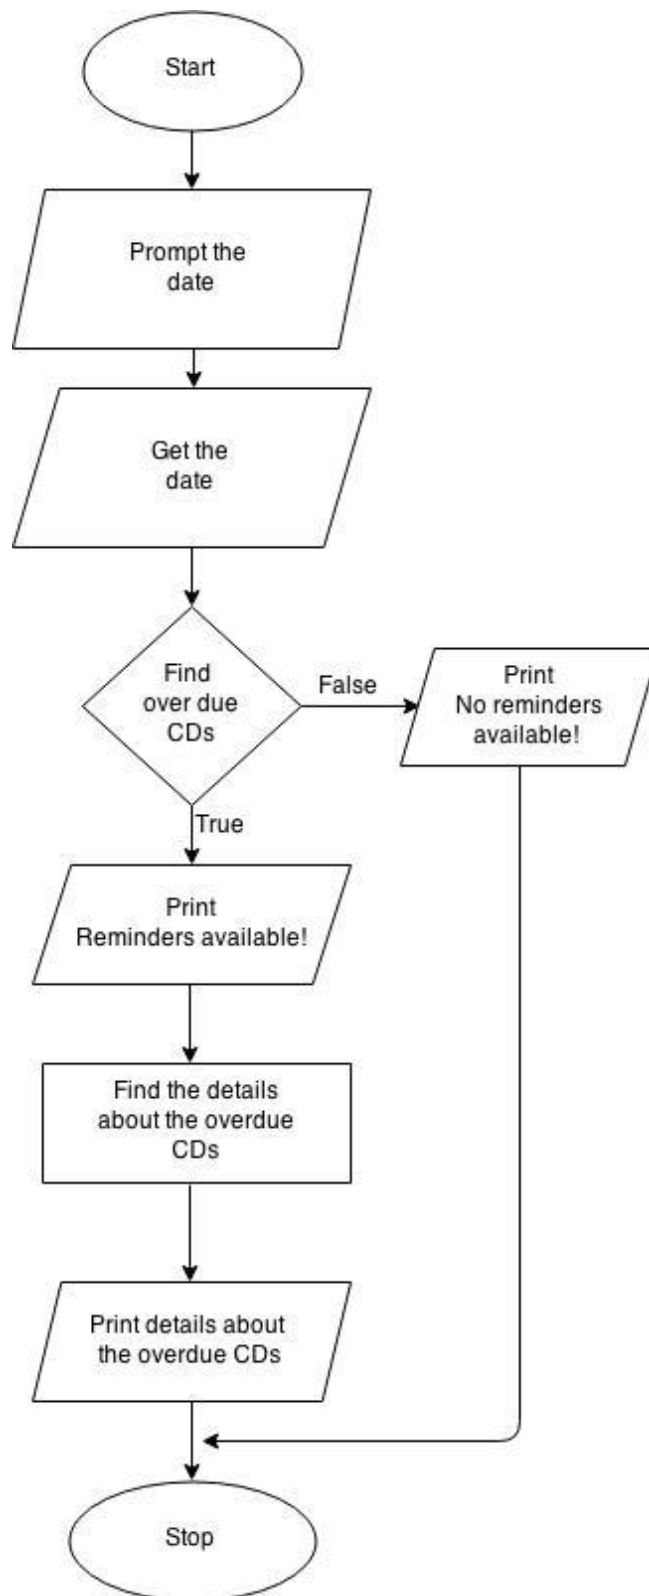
Start

Prompt the date

Get the date

Find over due CDs

False

Print No reminders available!

True

Print Reminders available!

Find the details about the overdue CDs

Print details about the overdue CDs

Stop